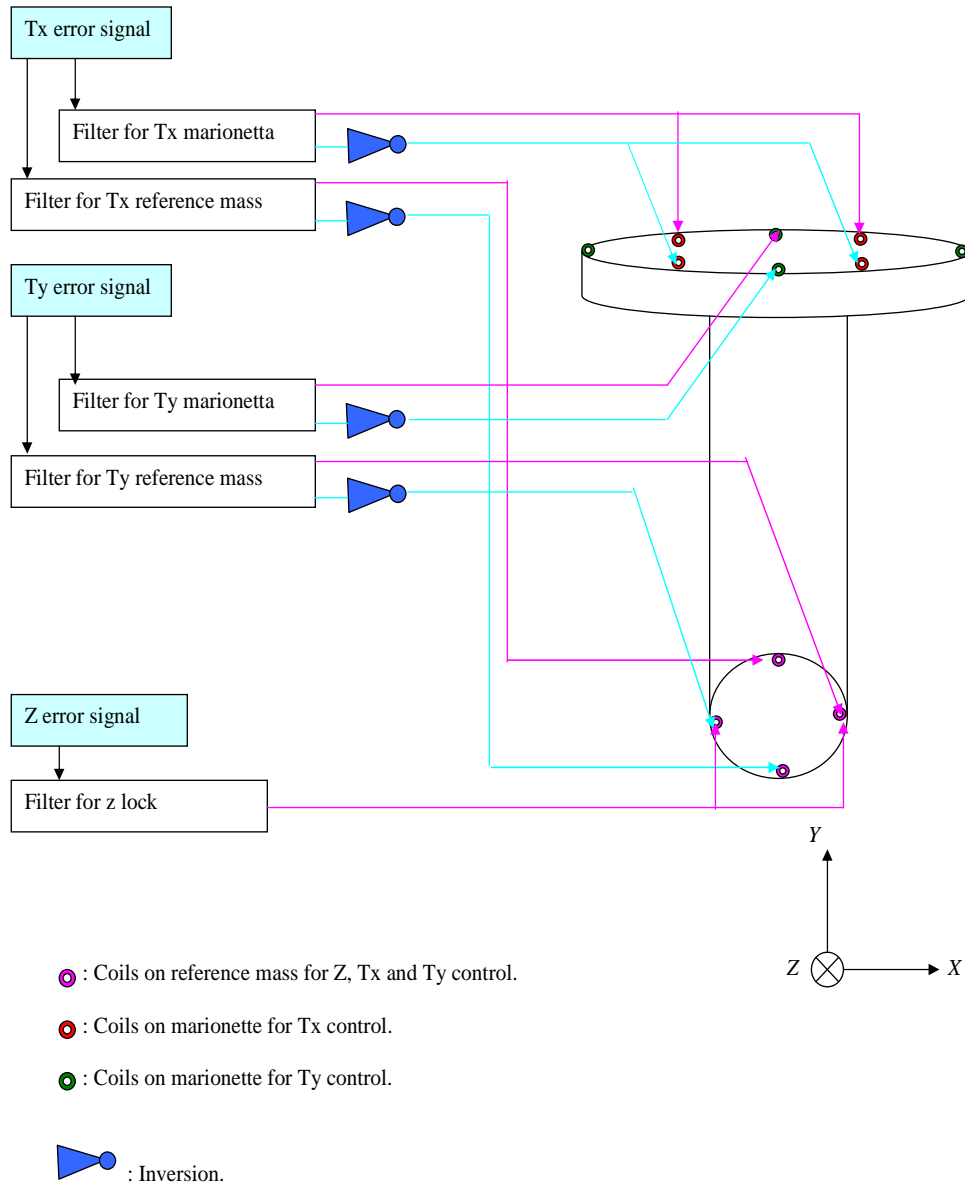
Tx error signal

Filter for Tx marionetta

Filter for Tx reference mass

Ty error signal

Filter for Ty marionetta

Filter for Ty reference mass

Z error signal

Filter for z lock

Y

Z

X

: Coils on reference mass for Z, Tx and Ty control.

: Coils on marionette for Tx control.

: Coils on marionette for Ty control.

: Inversion.